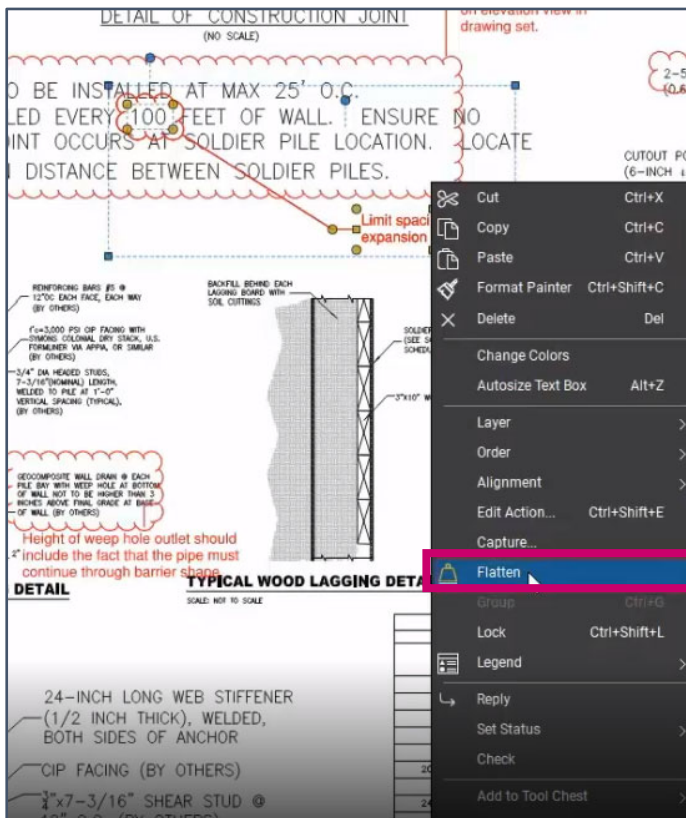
DETAIL OF CONSTRUCTION JOINT
(NO SCALE)

on elevation view in drawing set.

O BE INSTALLED AT MAX 25' O.C.
LED EVERY 100 FEET OF WALL. ENSURE NO
INT OCCURS AT SOLDIER PILE LOCATION. LOCATE
DISTANCE BETWEEN SOLDIER PILES.

Limit spaci
expansion

2-5
(6.0

CUTOUT P
(6-INCH

REINFORCING BARS #5 @ 12"OC EACH FACE, EACH WAY (BY OTHERS)

f'c=3,000 PSI CIP FACING WITH SYMONS COLONIAL DRY STACK, U.S. FORMLINER VIA APPIA, OR SIMILAR (BY OTHERS)

3/4" DIA HEADED STUDS, 7-3/16"(NOMINAL) LENGTH, WELDED TO PILE AT 1'-0" VERTICAL SPACING (TYPICAL), (BY OTHERS)

BACKFILL BEHIND EACH LAGGING BOARD WITH SOIL CUTTINGS

SOLDIE
(SEE S
SCHEDU

3"x10" W

GEOCOMPOSITE WALL DRAIN @ EACH PILE BAY WITH WEEP HOLE AT BOTTOM OF WALL NOT TO BE HIGHER THAN 3 INCHES ABOVE FINAL GRADE AT BASE OF WALL (BY OTHERS)

Height of weep hole outlet should include the fact that the pipe must continue through barrier shape

DETAIL

TYPICAL WOOD LAGGING DETA
SCALE: NOT TO SCALE

24-INCH LONG WEB STIFFENER (1/2 INCH THICK), WELDED, BOTH SIDES OF ANCHOR

CIP FACING (BY OTHERS)

$\frac{3}{4}$"x7-3/16" SHEAR STUD @

Cut Ctrl+X
Copy Ctrl+C
Paste Ctrl+V
Format Painter Ctrl+Shift+C
Delete Del
Change Colors
Autosize Text Box Alt+Z
Layer
Order
Alignment
Edit Action... Ctrl+Shift+E
Capture...
Flatten
Group Ctrl+G
Lock Ctrl+Shift+L
Legend
Reply
Set Status
Check
Add to Tool Chest